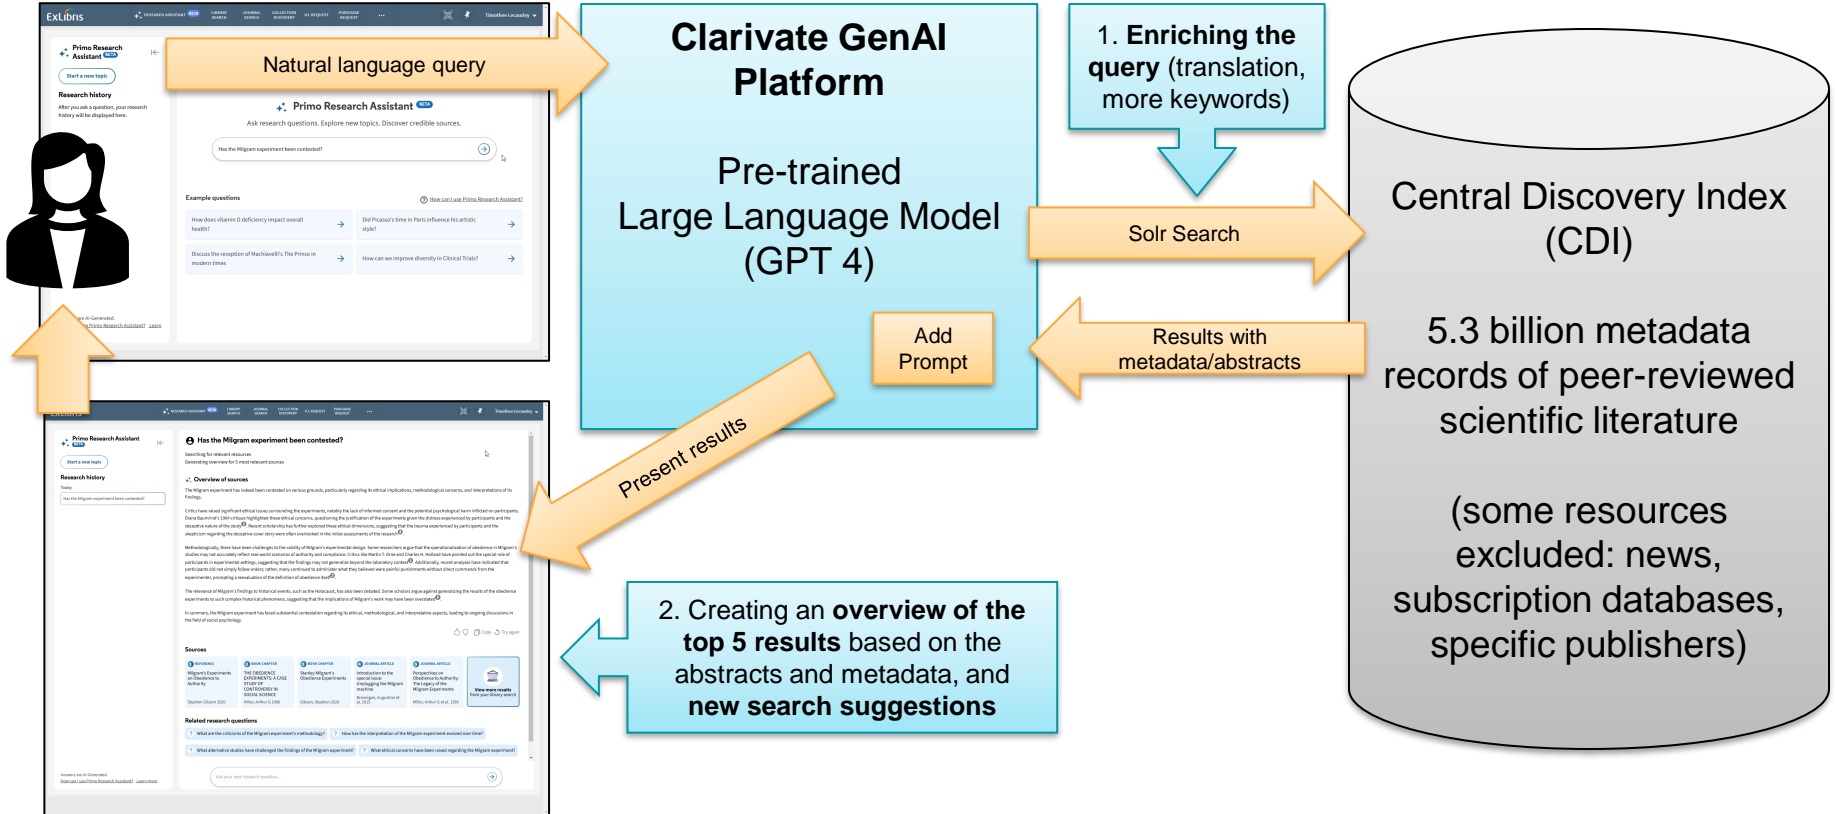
ExLibris RESEARCH ASSISTANT BETA LIBRARY SEARCH JOURNAL SEARCH COLLECTION DISCOVERY ILL REQUEST PURCHASE REQUEST ... Timothee Lecaudey

Primo Research Assistant BETA

Start a new topic

Research history

After you ask a question, your research history will be displayed here.

Natural language query

Primo Research Assistant BETA

Ask research questions. Explore new topics. Discover credible sources.

Has the Milgram experiment been contested?

Example questions

How can I use Primo Research Assistant?

How does vitamin D deficiency impact overall health?

Did Picasso's time in Paris influence his artistic style?

Discuss the reception of Machiavelli's The Prince in modern times

How can we improve diversity in Clinical Trials?

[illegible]re AI-Generated. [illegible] Primo Research Assistant? Learn

Clarivate GenAI Platform

Pre-trained Large Language Model (GPT 4)

Add Prompt

1. Enriching the query (translation, more keywords)

Solr Search

Results with metadata/abstracts

Central Discovery Index (CDI)

5.3 billion metadata records of peer-reviewed scientific literature

(some resources excluded: news, subscription databases, specific publishers)

Present results

2. Creating an overview of the top 5 results based on the abstracts and metadata, and new search suggestions

ExLibris RESEARCH ASSISTANT BETA LIBRARY SEARCH JOURNAL SEARCH COLLECTION DISCOVERY ILL REQUEST PURCHASE REQUEST ... Timothee Lecaudey

Primo Research Assistant BETA

Start a new topic

Research history

Today

Has the Milgram experiment been contested?

Has the Milgram experiment been contested?

Searching for relevant sources

Generating overview for 5 most relevant sources

Overview of sources

The Milgram experiment has indeed been contested on various grounds, particularly regarding its ethical implications, methodological concerns, and interpretations of its findings.

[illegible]

Sources

REFERENCE Milgram's Experiments on Obedience to Authority

BOOK CHAPTER THE OBEDIENCE EXPERIMENTS: A CASE STUDY OF CONTROVERSY IN SOCIAL SCIENCE

BOOK CHAPTER Stanley Milgram's Obedience Experiments

JOURNAL ARTICLE Introduction to the special issue: Unplugging the Milgram machine

JOURNAL ARTICLE Perspectives on Obedience to Authority: The Legacy of the Milgram Experiments

View more results

Related research questions

What are the criticisms of the Milgram experiment's methodology?

How has the interpretation of the Milgram experiment evolved over time?

What alternative studies have challenged the findings of the Milgram experiment?

What ethical concerns have been raised regarding the Milgram experiment?

Answers are AI-Generated.
How can I use Primo Research Assistant? Learn more

Ask your next research question...